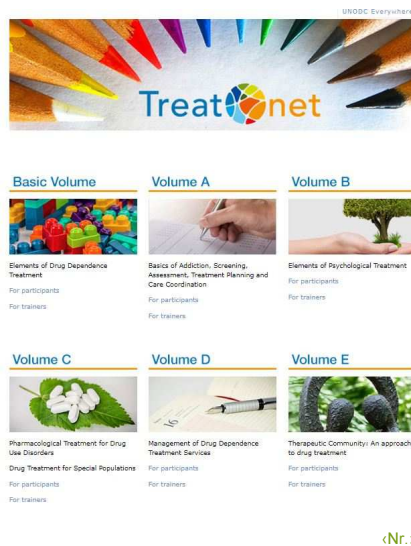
UNODC Everywhere

Treatnet

Basic Volume

Elements of Drug Dependence Treatment

For participants

For trainers

Volume A

Basics of Addiction, Screening, Assessment, Treatment Planning and Care Coordination

For participants

For trainers

Volume B

Elements of Psychological Treatment

For participants

For trainers

Volume C

Pharmacological Treatment for Drug Use Disorders

Drug Treatment for Special Populations

For participants

For trainers

Volume D

Management of Drug Dependence Treatment Services

For participants

For trainers

Volume E

Therapeutic Community: An approach to drug treatment

For participants

For trainers

‹Nr.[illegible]